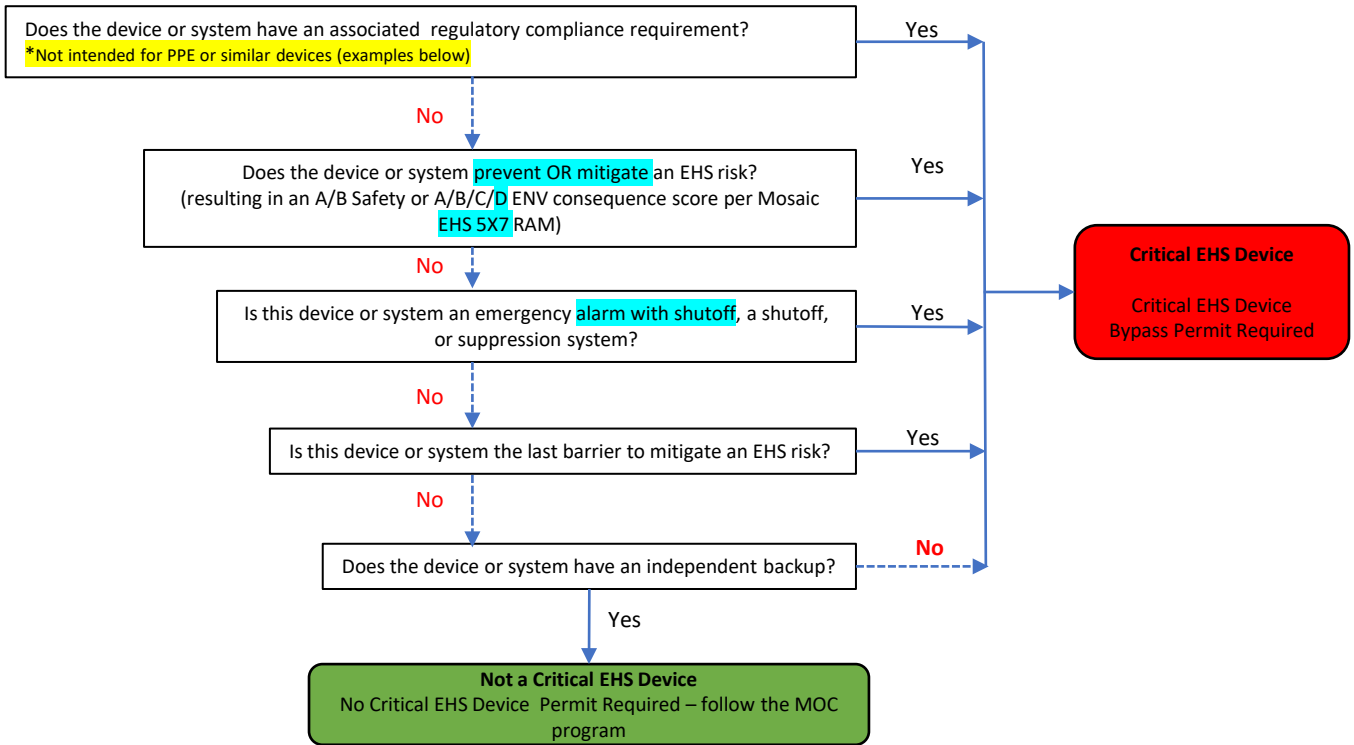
Does the device or system have an associated regulatory compliance requirement?
*Not intended for PPE or similar devices (examples below)

Yes

No

Does the device or system prevent OR mitigate an EHS risk?
(resulting in an A/B Safety or A/B/C/D ENV consequence score per Mosaic EHS 5X7 RAM)

Yes

No

Is this device or system an emergency alarm with shutoff, a shutoff, or suppression system?

Yes

No

Is this device or system the last barrier to mitigate an EHS risk?

Yes

No

Does the device or system have an independent backup?

No

Yes

Critical EHS Device

Critical EHS Device Bypass Permit Required

Not a Critical EHS Device
No Critical EHS Device Permit Required – follow the MOC program